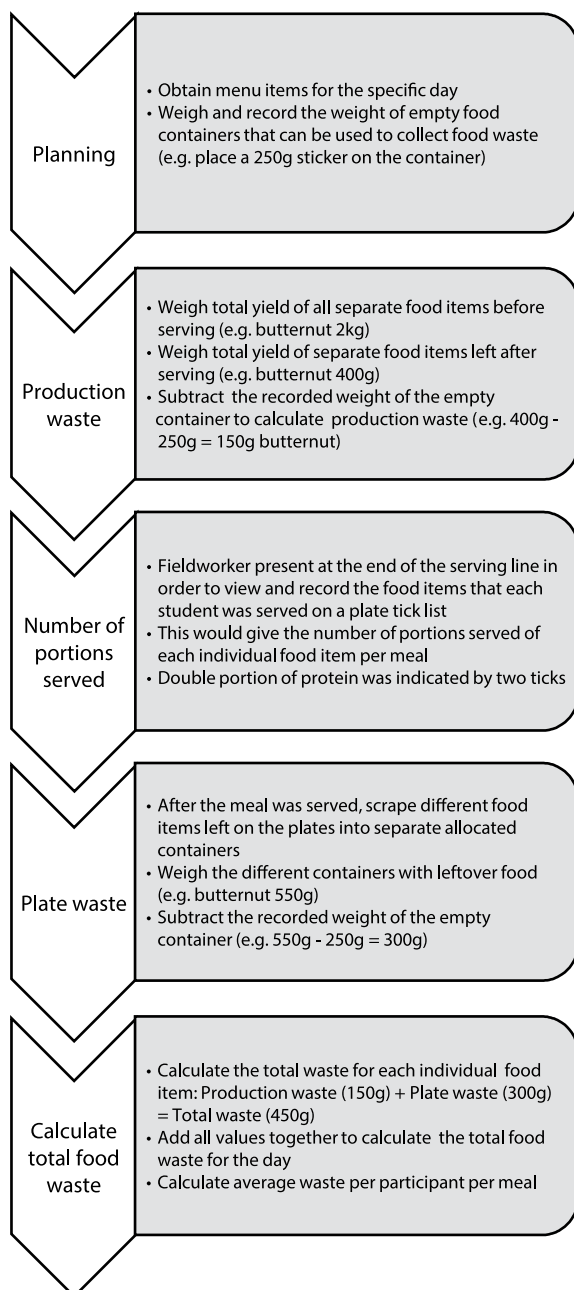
Planning

• Obtain menu items for the specific day
• Weigh and record the weight of empty food containers that can be used to collect food waste (e.g. place a 250g sticker on the container)

Production waste

• Weigh total yield of all separate food items before serving (e.g. butternut 2kg)
• Weigh total yield of separate food items left after serving (e.g. butternut 400g)
• Subtract the recorded weight of the empty container to calculate production waste (e.g. 400g - 250g = 150g butternut)

Number of portions served

• Fieldworker present at the end of the serving line in order to view and record the food items that each student was served on a plate tick list
• This would give the number of portions served of each individual food item per meal
• Double portion of protein was indicated by two ticks

Plate waste

• After the meal was served, scrape different food items left on the plates into separate allocated containers
• Weigh the different containers with leftover food (e.g. butternut 550g)
• Subtract the recorded weight of the empty container (e.g. 550g - 250g = 300g)

Calculate total food waste

• Calculate the total waste for each individual food item: Production waste (150g) + Plate waste (300g) = Total waste (450g)
• Add all values together to calculate the total food waste for the day
• Calculate average waste per participant per meal